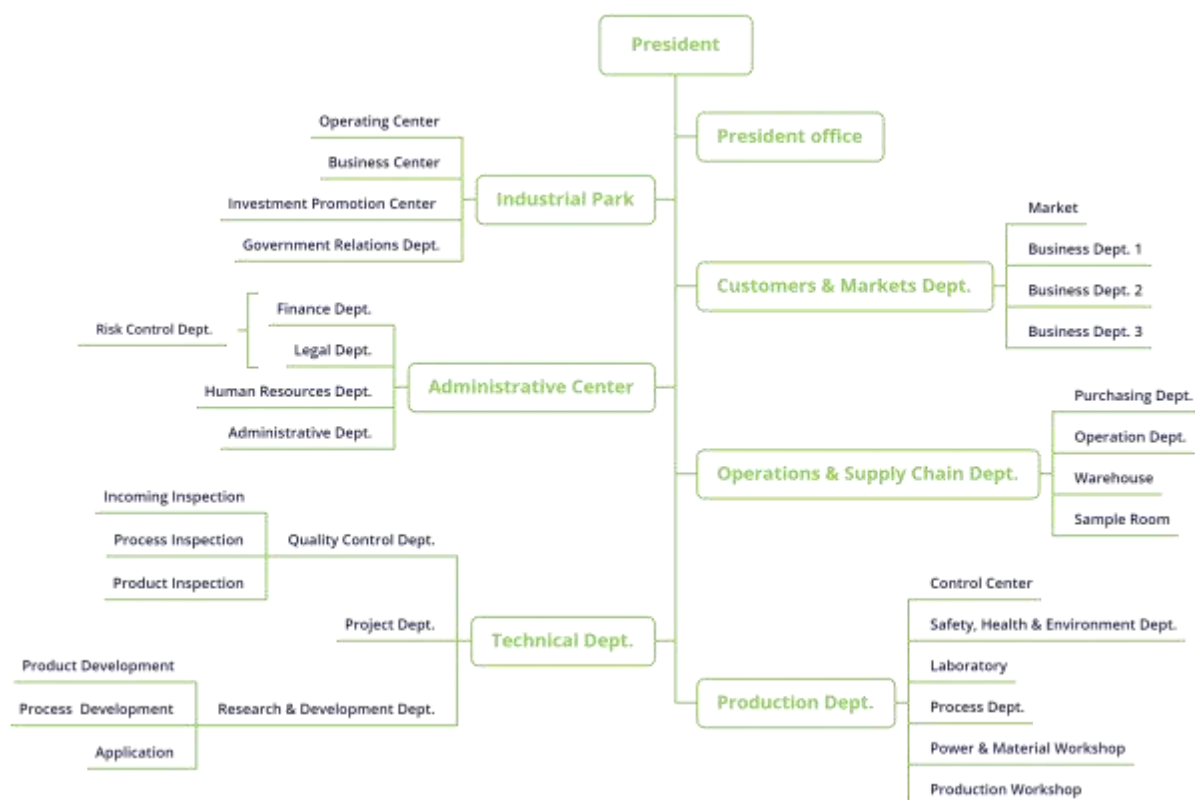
President

President office

Operating Center
Business Center
Investment Promotion Center
Government Relations Dept.

Industrial Park

Market
Business Dept. 1
Business Dept. 2
Business Dept. 3

Customers & Markets Dept.

Risk Control Dept.
Finance Dept.
Legal Dept.
Human Resources Dept.
Administrative Dept.

Administrative Center

Purchasing Dept.
Operation Dept.
Warehouse
Sample Room

Operations & Supply Chain Dept.

Incoming Inspection
Process Inspection
Product Inspection
Quality Control Dept.

Project Dept.

Technical Dept.

Product Development
Process Development
Application
Research & Development Dept.

Control Center
Safety, Health & Environment Dept.
Laboratory
Process Dept.
Power & Material Workshop
Production Workshop

Production Dept.